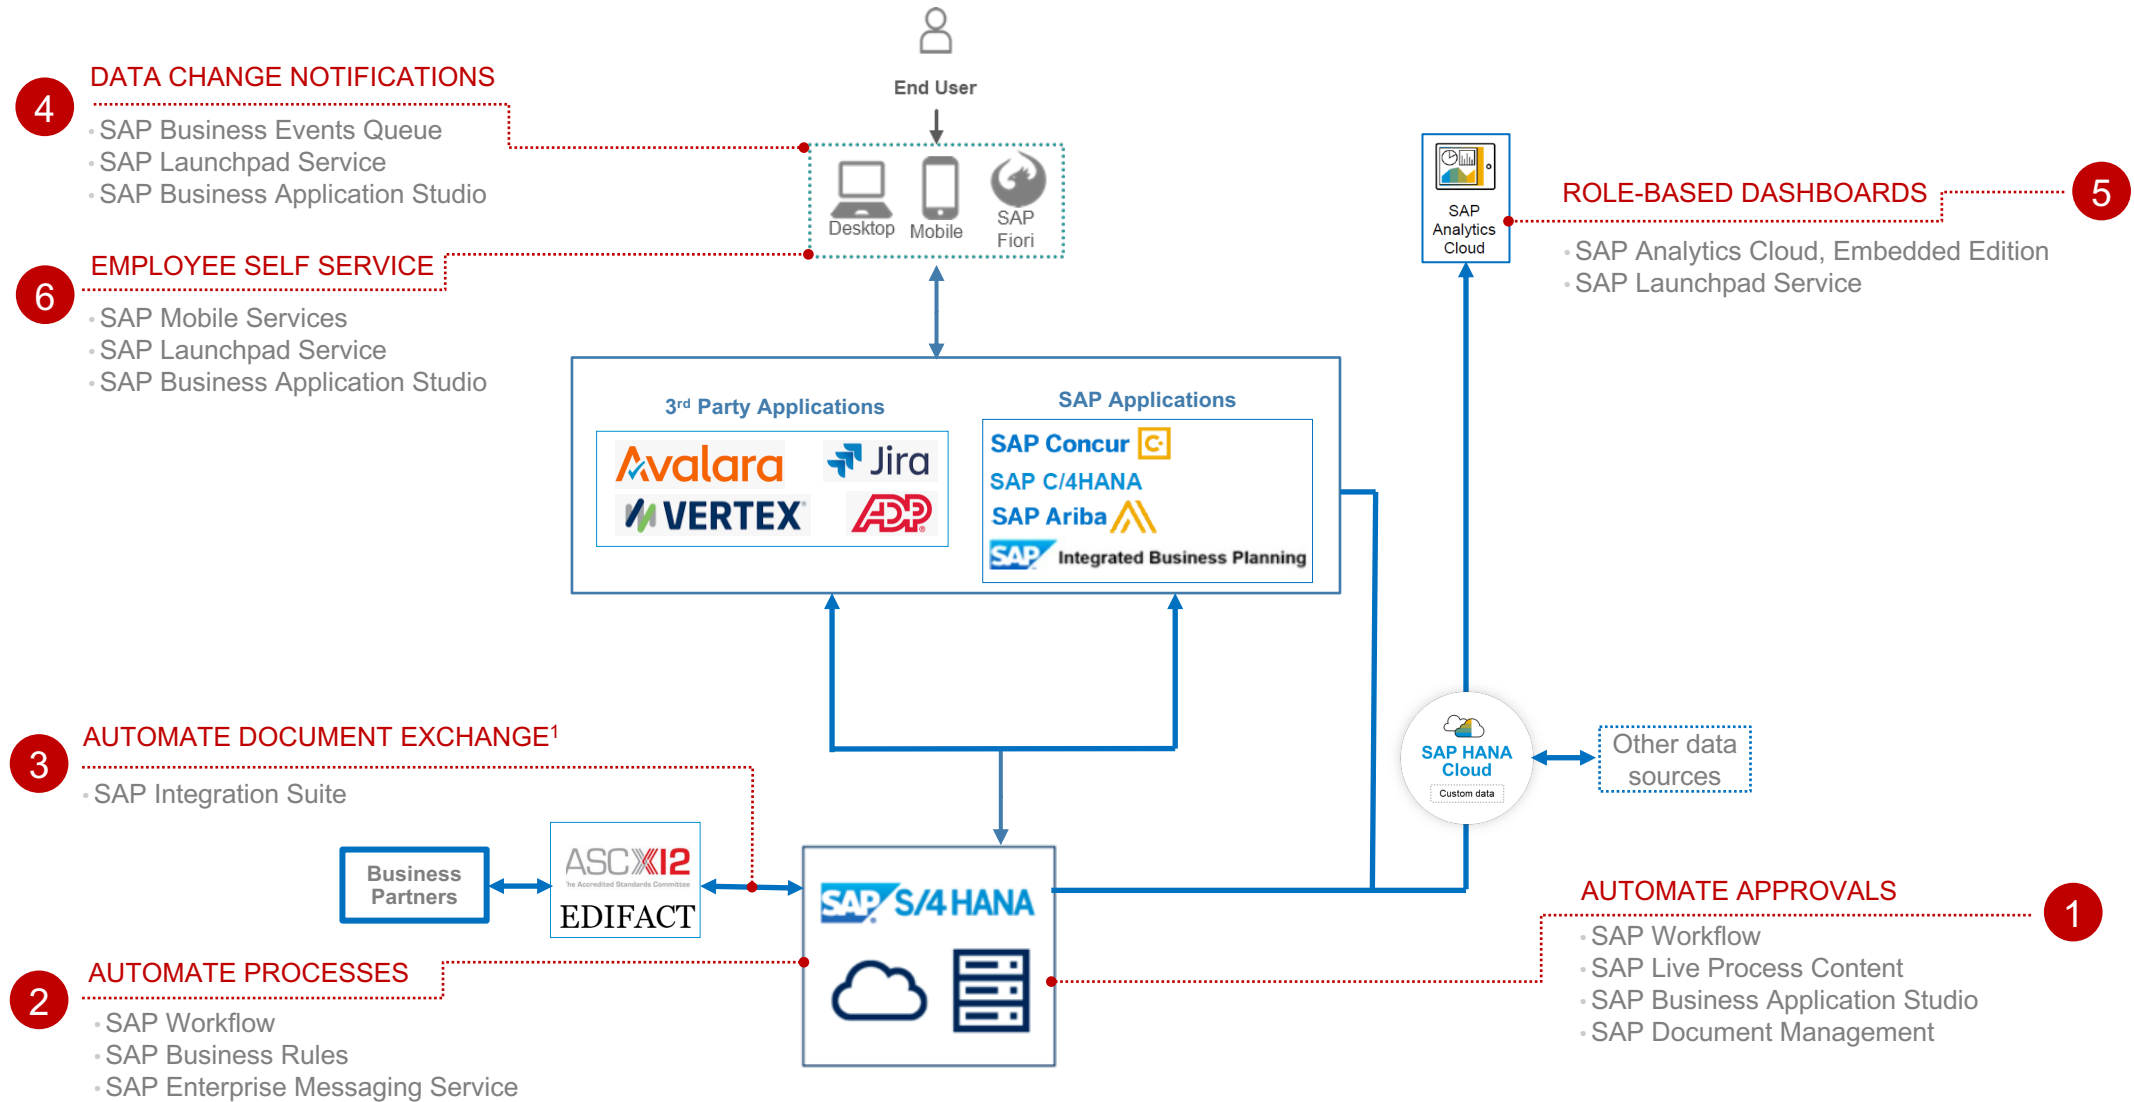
End User

4
DATA CHANGE NOTIFICATIONS
SAP Business Events Queue
SAP Launchpad Service
SAP Business Application Studio

Desktop
Mobile
SAP Fiori

6
EMPLOYEE SELF SERVICE
SAP Mobile Services
SAP Launchpad Service
SAP Business Application Studio

SAP Analytics Cloud

5
ROLE-BASED DASHBOARDS
SAP Analytics Cloud, Embedded Edition
SAP Launchpad Service

3rd Party Applications
Avalara
Jira
VERTEX
ADP

SAP Applications
SAP Concur
SAP C/4HANA
SAP Ariba
SAP Integrated Business Planning

3
AUTOMATE DOCUMENT EXCHANGE$^1$
SAP Integration Suite

SAP HANA Cloud
Custom data

Other data sources

Business Partners

ASC X12
The Accredited Standards Committee
EDIFACT

SAP S/4HANA

1
AUTOMATE APPROVALS
SAP Workflow
SAP Live Process Content
SAP Business Application Studio
SAP Document Management

2
AUTOMATE PROCESSES
SAP Workflow
SAP Business Rules
SAP Enterprise Messaging Service